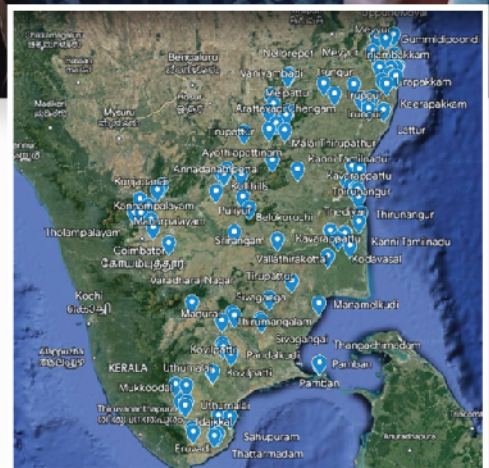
Bengaluru
Nellorepet
Gummidipoondi
Vaniyambadi
Thirubakkam
Mysuru
Arakkonam
Tirupur
Chengam
Sitrepakkam
Keerapakkam
Tiruppattur
Malai Thiruppathur
Ayothipattinam
Kanni Tamilnadu
Kuruchi
Kavarappattu
Thirunangur
Tholampalayam
Coimbatore
கோயம்புத்தூர்
Srirangam
Kochi
Kodavasal
Varadhara Nagar
Madurai
Maramalkudi
Thirumangalam
Sivaganga
KERALA
Kovilpatti
Pamban
Thangachimadam
Mukkoodal
Uthumalai
Sahupuram
Thattarmadam
Eruvadi